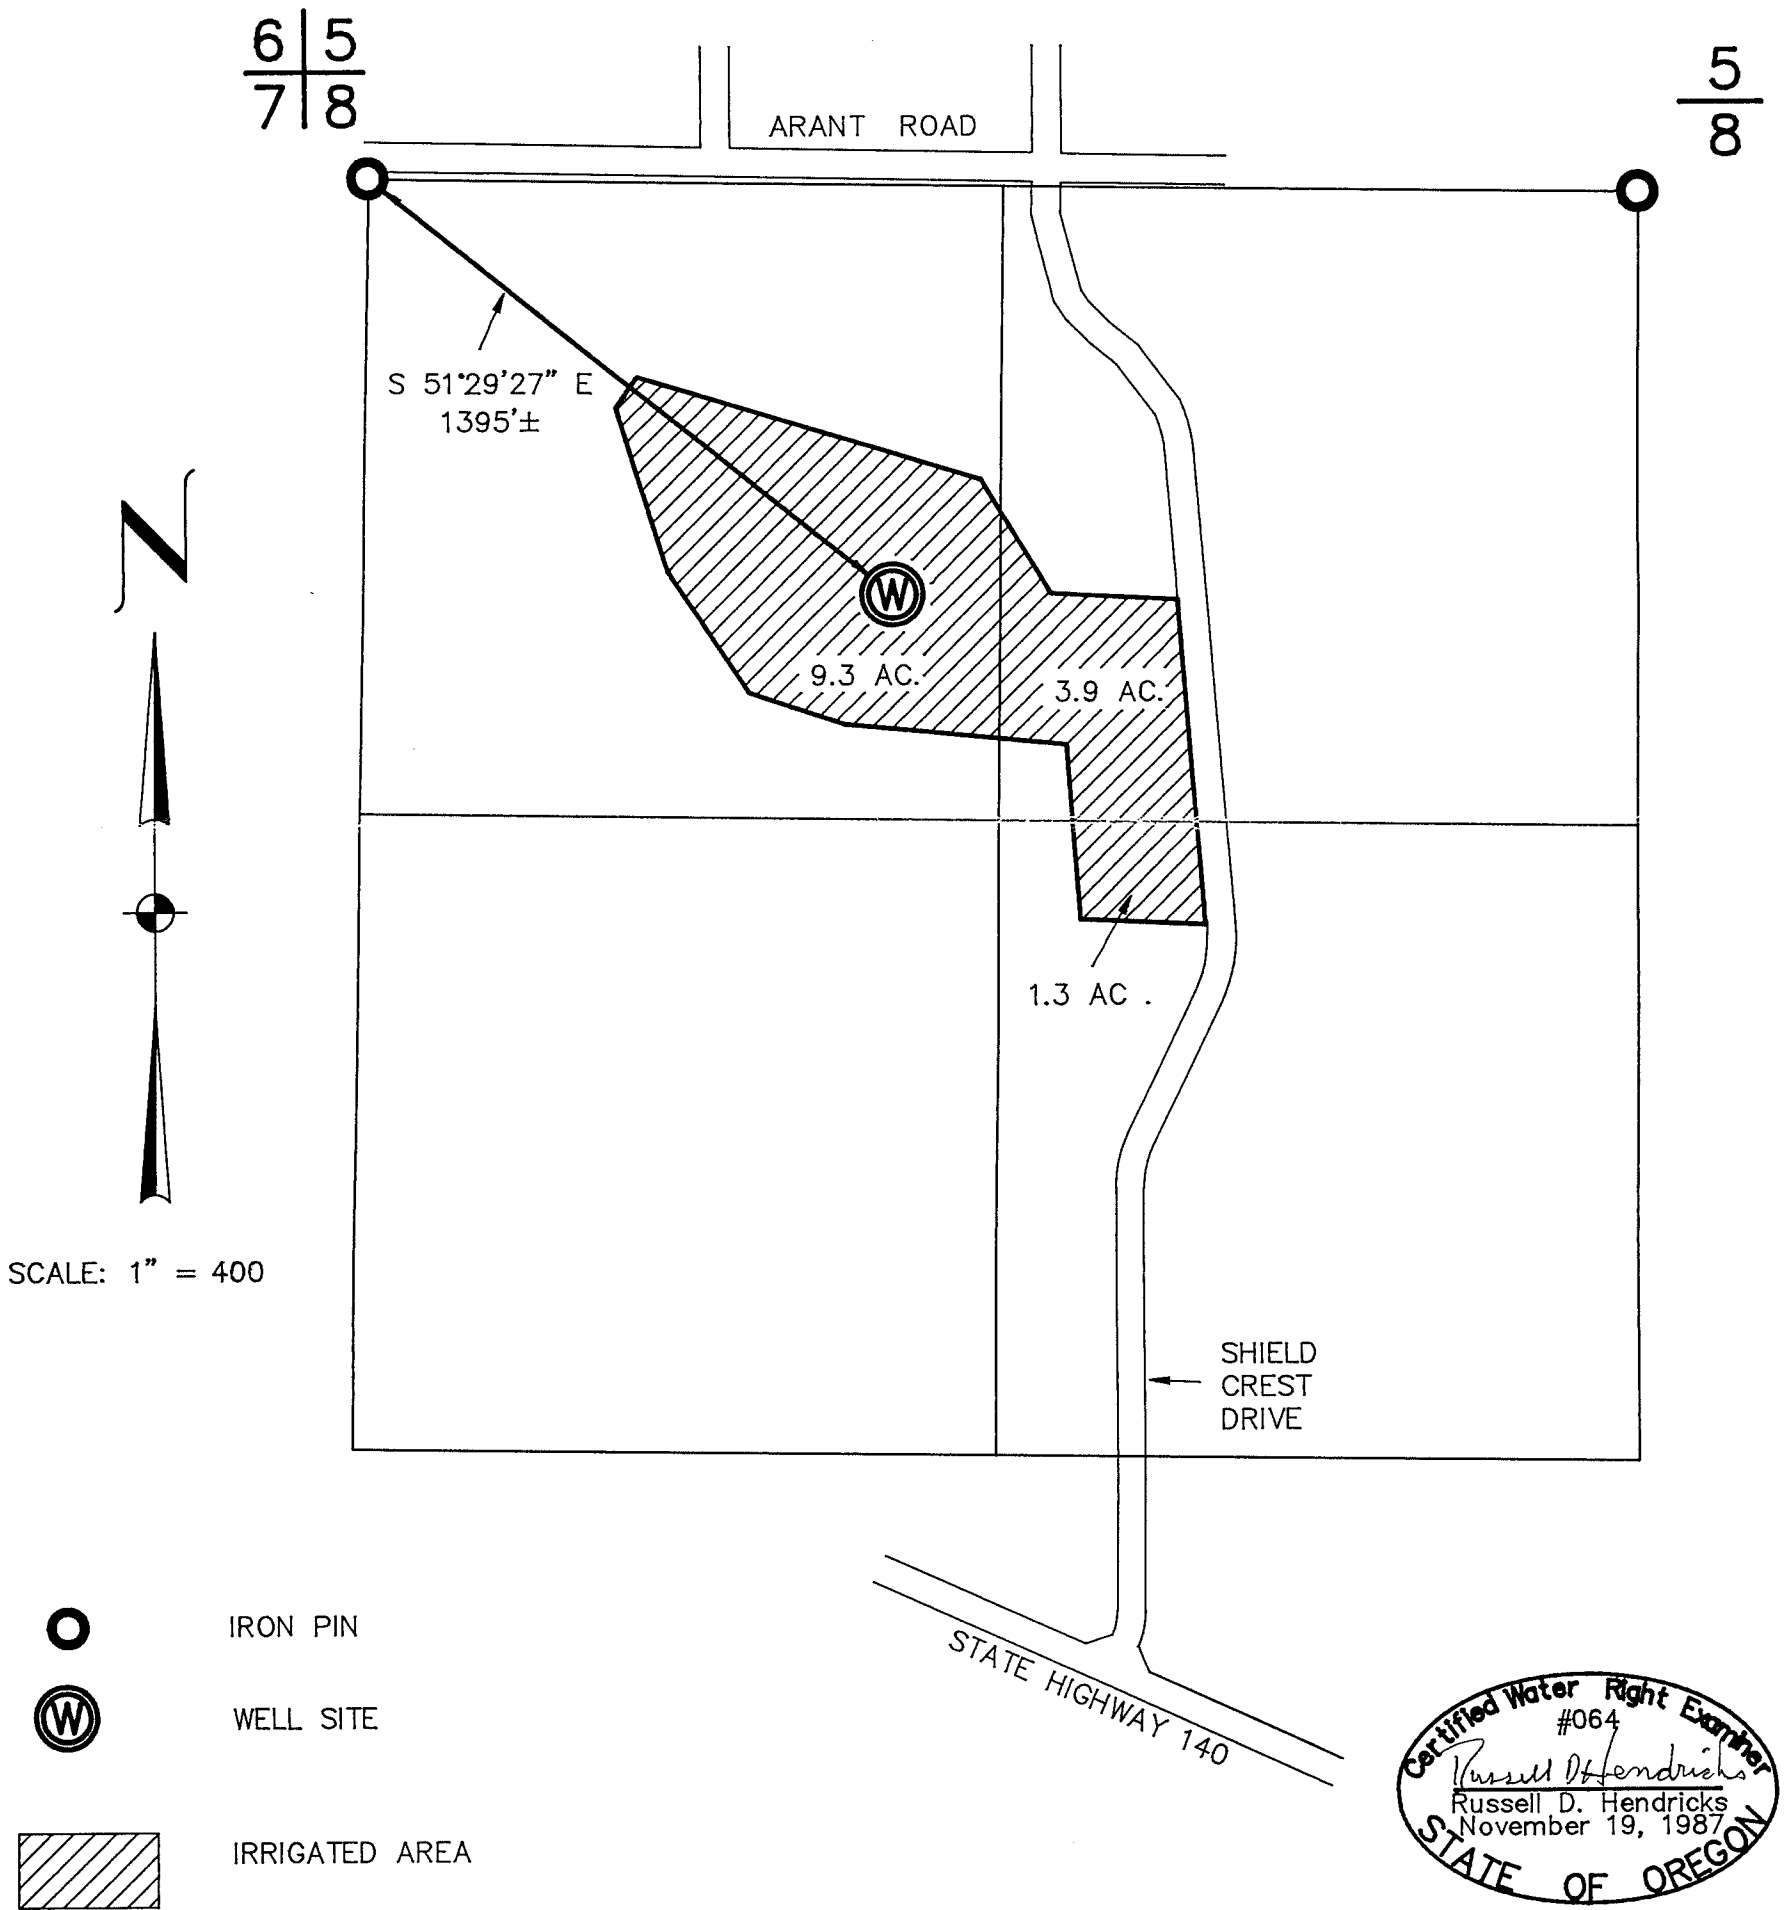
$\frac{6|5}{7|8}$

$\frac{5}{8}$

ARANT ROAD

S 51°29'27" E
1395'±

N

W

9.3 AC.

3.9 AC.

1.3 AC .

SCALE: 1" = 400

SHIELD
CREST
DRIVE

STATE HIGHWAY 140

IRON PIN

W

WELL SITE

IRRIGATED AREA

Certified Water Right Examiner
#064
Russell D. Hendricks
Russell D. Hendricks
November 19, 1987
STATE OF OREGON